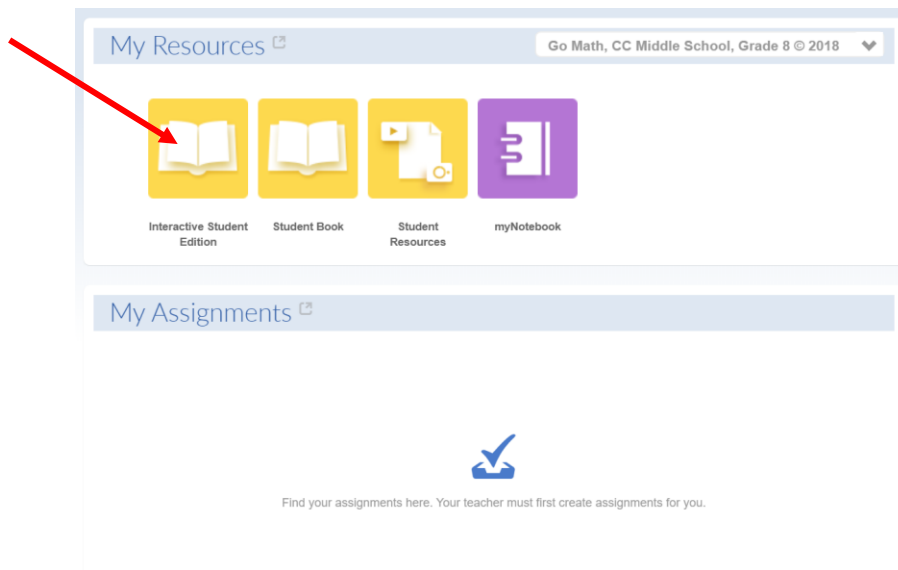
My Resources

Go Math, CC Middle School, Grade 8 © 2018

Interactive Student Edition

Student Book

Student Resources

myNotebook

My Assignments

Find your assignments here. Your teacher must first create assignments for you.